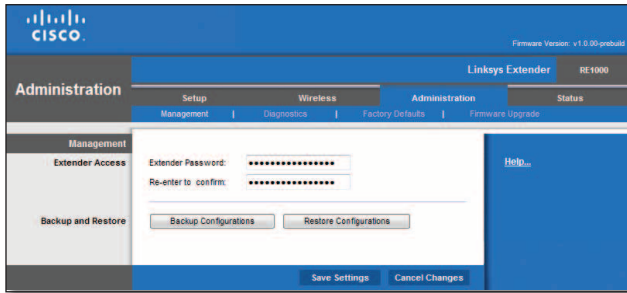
cisco.

Firmware Version: v1.0.00-prebuild

Administration

Linksys Extender RE1000

Setup | Wireless | Administration | Status

Management | Diagnostics | Factory Defaults | Firmware Upgrade

Management

Extender Access

Extender Password: ••••••••••••••••

Re-enter to confirm: ••••••••••••••••

Help...

Backup and Restore

Backup Configurations | Restore Configurations

Save Settings | Cancel Changes